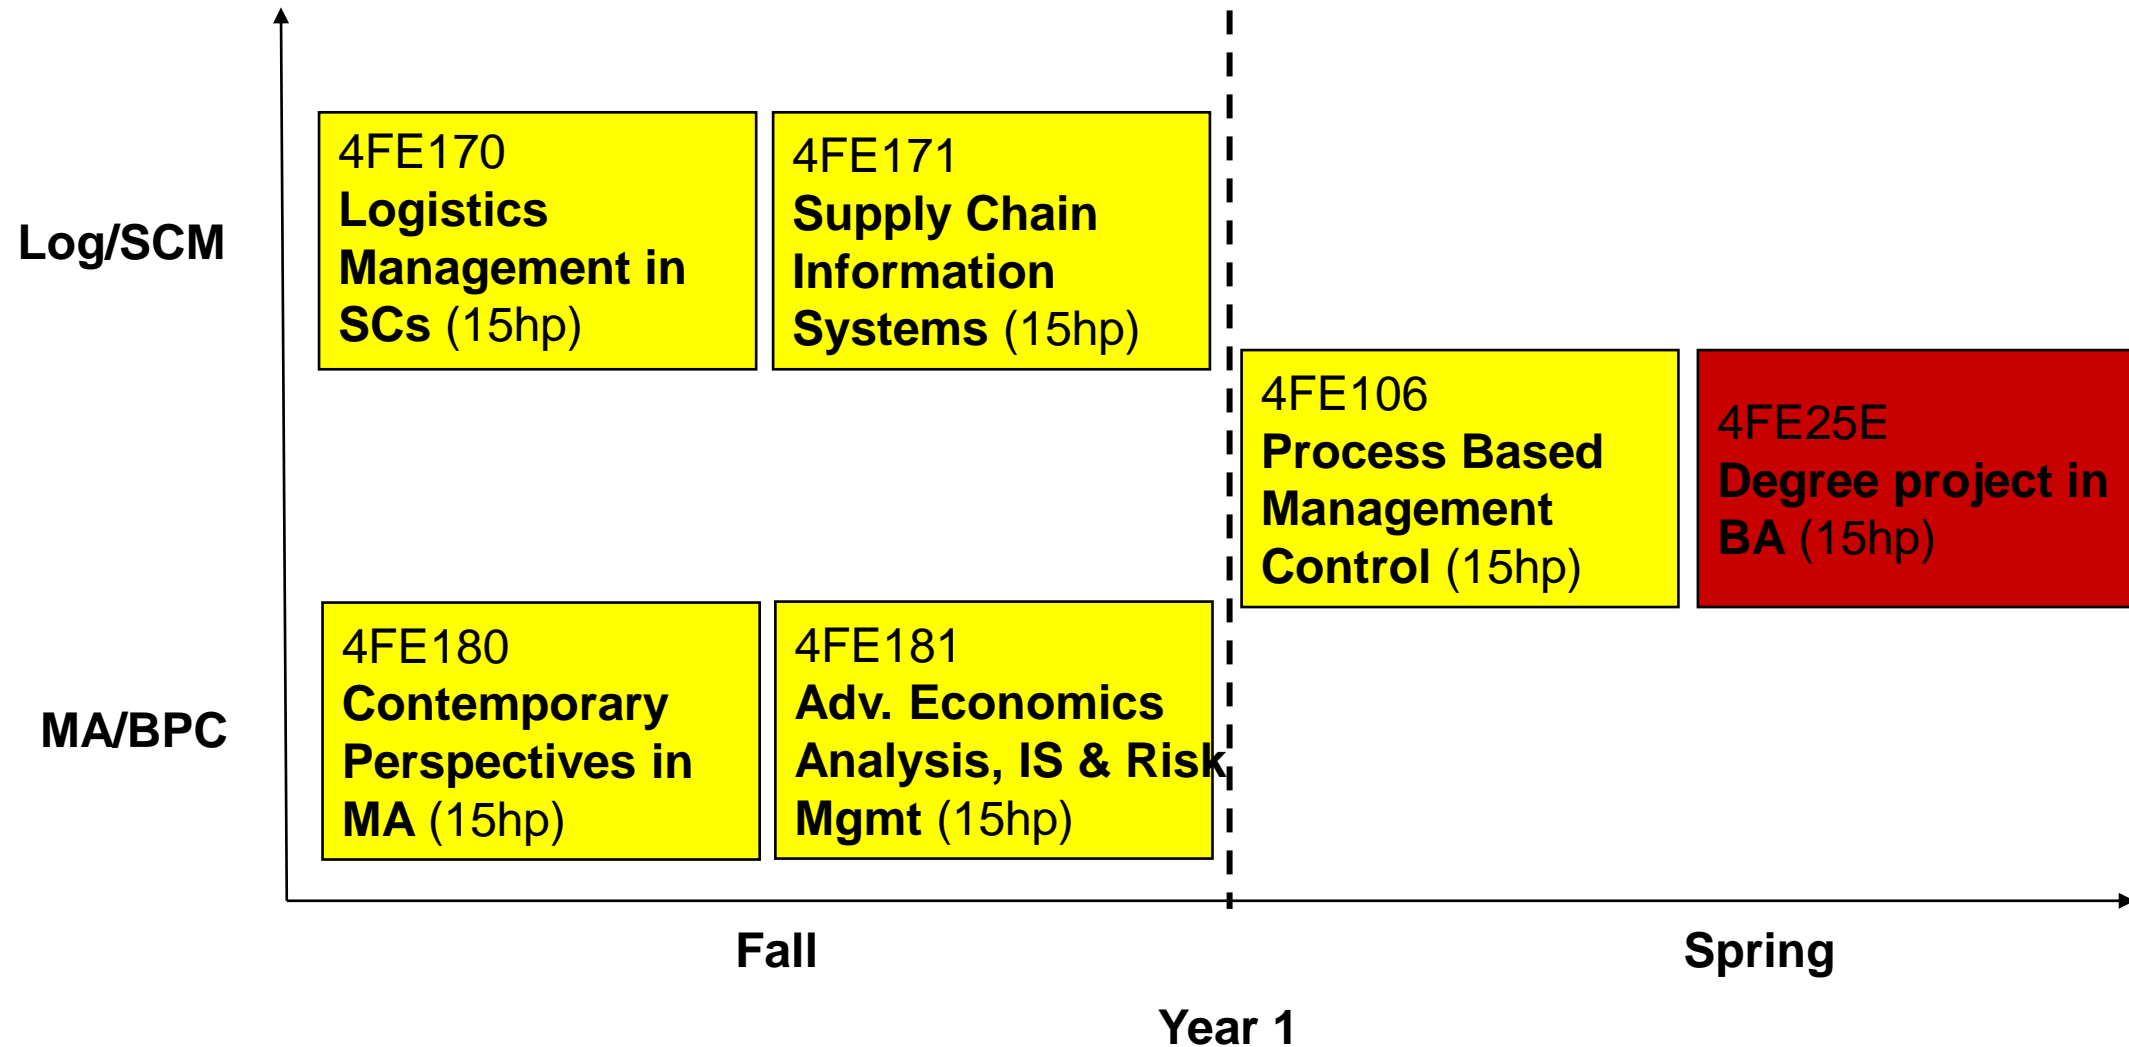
Log/SCM

4FE170
Logistics Management in SCs (15hp)

4FE171
Supply Chain Information Systems (15hp)

4FE106
Process Based Management Control (15hp)

4FE25E
Degree project in BA (15hp)

MA/BPC

4FE180
Contemporary Perspectives in MA (15hp)

4FE181
Adv. Economics Analysis, IS & Risk Mgmt (15hp)

Fall

Spring

Year 1